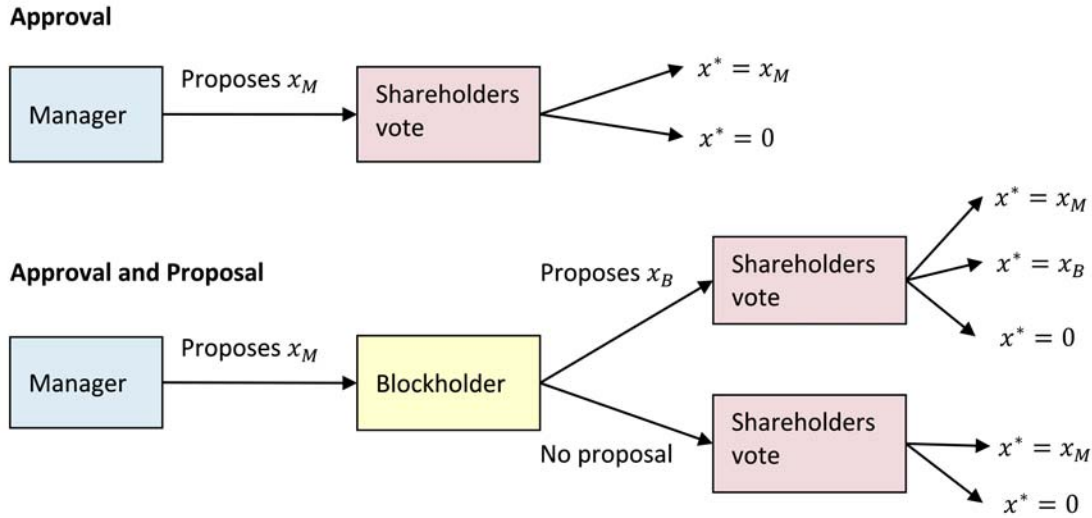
Approval

Manager

Proposes $x_M$

Shareholders vote

$x^* = x_M$

$x^* = 0$

Approval and Proposal

Manager

Proposes $x_M$

Blockholder

Proposes $x_B$

Shareholders vote

$x^* = x_M$

$x^* = x_B$

$x^* = 0$

No proposal

Shareholders vote

$x^* = x_M$

$x^* = 0$